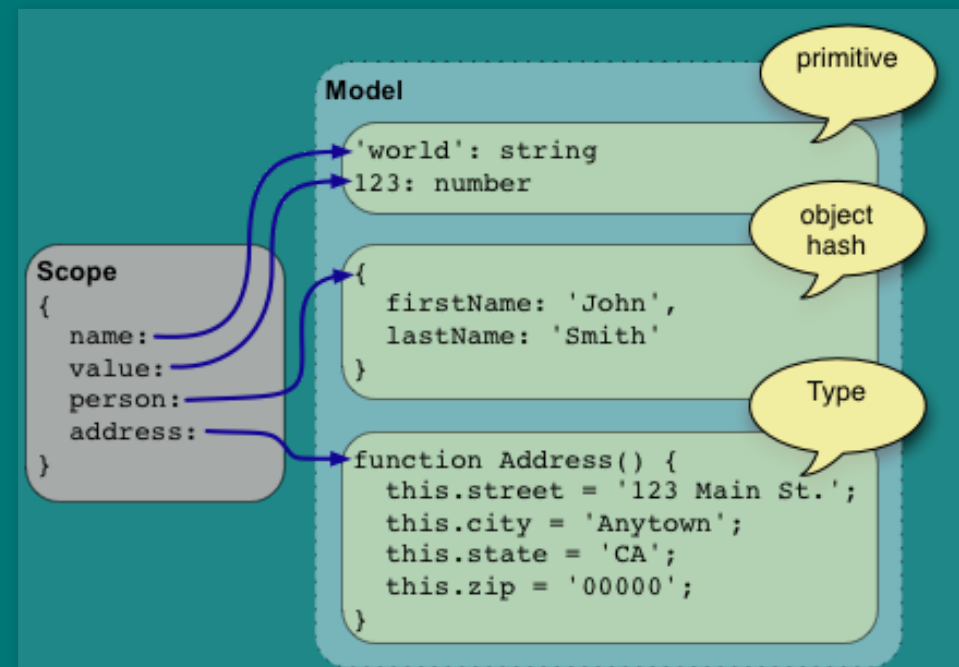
Model

primitive

'world': string
123: number

object hash

{
firstName: 'John',
lastName: 'Smith'
}

Type

function Address() {
this.street = '123 Main St.';
this.city = 'Anytown';
this.state = 'CA';
this.zip = '00000';
}

Scope
{
name:
value:
person:
address:
}